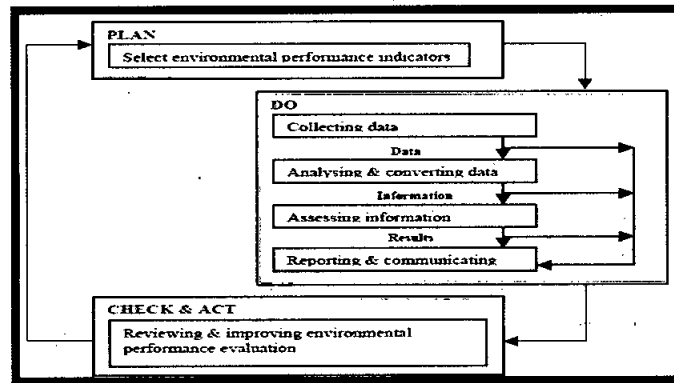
PLAN

Select environmental performance indicators

DO

Collecting data

Data

Analysing & converting data

Information

Assessing information

Results

Reporting & communicating

CHECK & ACT

Reviewing & improving environmental performance evaluation